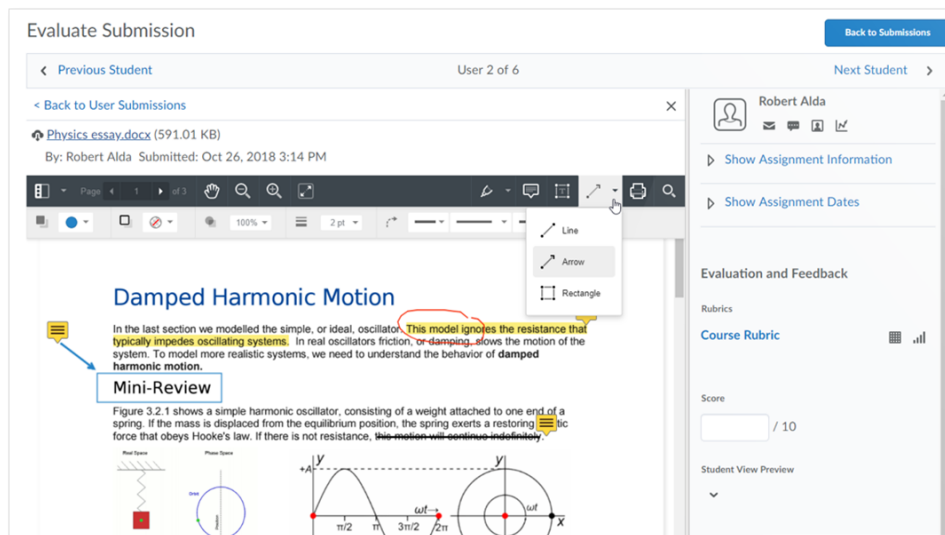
Evaluate Submission

Back to Submissions

Previous Student

User 2 of 6

Next Student

< Back to User Submissions

Physics essay.docx (591.01 KB)

By: Robert Alda Submitted: Oct 26, 2018 3:14 PM

Page 1 of 3

100%

2 pt

Line

Arrow

Rectangle

Damped Harmonic Motion

In the last section we modelled the simple, or ideal, oscillator. This model ignores the resistance that typically impedes oscillating systems. In real oscillators friction, or damping, slows the motion of the system. To model more realistic systems, we need to understand the behavior of **damped harmonic motion.**

Mini-Review

Figure 3.2.1 shows a simple harmonic oscillator, consisting of a weight attached to one end of a spring. If the mass is displaced from the equilibrium position, the spring exerts a restoring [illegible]tic force that obeys Hooke's law. If there is not resistance, ~~this motion will continue indefinitely~~.

Real Space

Phase Space

$+A$

$y$

$y$

$\omega t$

$\omega t$

$\pi/2$

$\pi$

$3\pi/2$

$2\pi$

$x$

Robert Alda

Show Assignment Information

Show Assignment Dates

Evaluation and Feedback

Rubrics

Course Rubric

Score

/ 10

Student View Preview